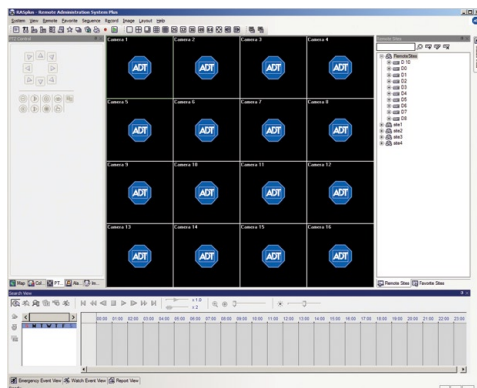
RASplus - Remote Administration System Plus

System View Remote Favorite Sequence Record Image Layout Help

PTZ Control

Camera 1
ADT
Camera 2
ADT
Camera 3
ADT
Camera 4
ADT
Camera 5
ADT
Camera 6
ADT
Camera 7
ADT
Camera 8
ADT
Camera 9
ADT
Camera 10
ADT
Camera 11
ADT
Camera 12
ADT
Camera 13
ADT
Camera 14
ADT
Camera 15
ADT
Camera 16
ADT

Remote Sites
Remote Sites
D 10
D0
D1
D2
D3
D4
D5
D6
D7
D8
site1
site2
site3
site4

Map Col... PT... Ne... In...

Remote Sites Favorite Sites

Watch View

x1.0
x1

00:00 01:00 02:00 03:00 04:00 05:00 06:00 07:00 08:00 09:00 10:00 11:00 12:00 13:00 14:00 15:00 16:00 17:00 18:00 19:00 20:00 21:00 22:00 23:00

Emergency Event View Watch Event View Report View